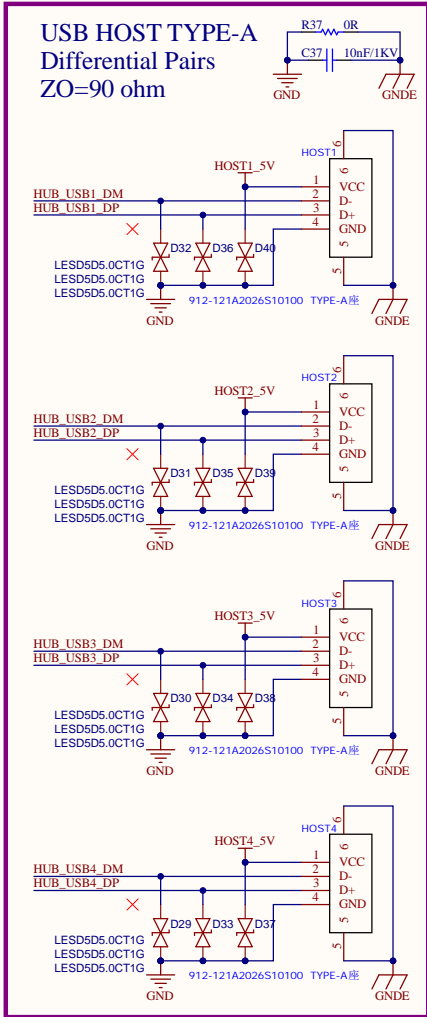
USB HOST TYPE-A
Differential Pairs
ZO=90 ohm

R37 0R
C37 10nF/1KV
GND
GNDE

HOST1
HOST1_5V
HUB_USB1_DM
HUB_USB1_DP
1 VCC
2 D-
3 D+
4 GND
6
5
5
D32 D36 D40
LESD5D5.0CT1G
LESD5D5.0CT1G
LESD5D5.0CT1G
GND
912-121A2026S10100 TYPE-A座
GNDE

HOST2
HOST2_5V
HUB_USB2_DM
HUB_USB2_DP
1 VCC
2 D-
3 D+
4 GND
6
5
5
D31 D35 D39
LESD5D5.0CT1G
LESD5D5.0CT1G
LESD5D5.0CT1G
GND
912-121A2026S10100 TYPE-A座
GNDE

HOST3
HOST3_5V
HUB_USB3_DM
HUB_USB3_DP
1 VCC
2 D-
3 D+
4 GND
6
5
5
D30 D34 D38
LESD5D5.0CT1G
LESD5D5.0CT1G
LESD5D5.0CT1G
GND
912-121A2026S10100 TYPE-A座
GNDE

HOST4
HOST4_5V
HUB_USB4_DM
HUB_USB4_DP
1 VCC
2 D-
3 D+
4 GND
6
5
5
D29 D33 D37
LESD5D5.0CT1G
LESD5D5.0CT1G
LESD5D5.0CT1G
GND
912-121A2026S10100 TYPE-A座
GNDE